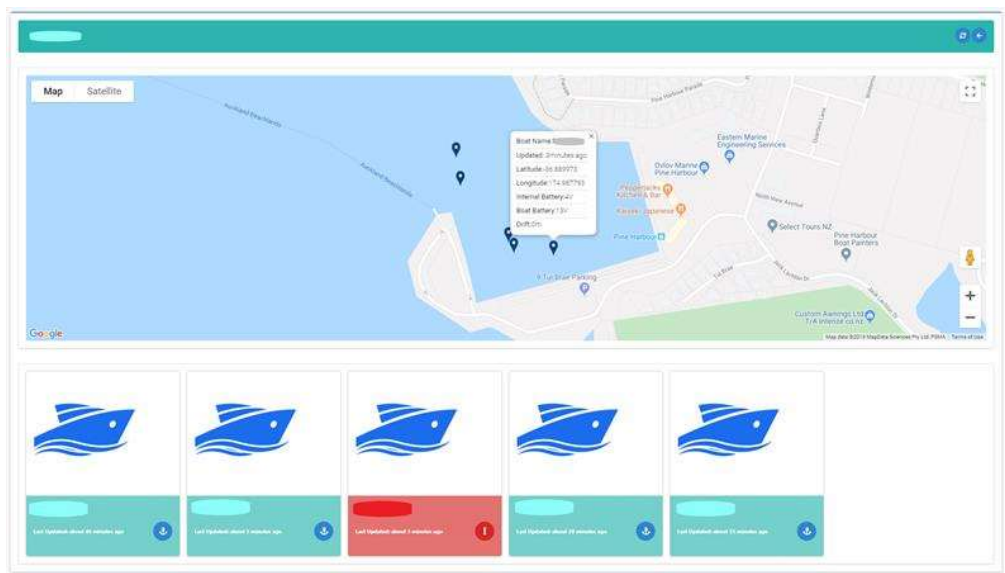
Map Satellite

Boat Name:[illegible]
Updated: 0 minutes ago
Latitude: -36.889973
Longitude: 174.987793
Internal Battery: 4V
Boat Battery: 13V
Drift: 0m

Pine Harbour Parade
Eastern Marine Engineering Services
Dillon Marine Pine Harbour
Peppertacks Kitchen & Bar
Kawaii Japanese
Pine Harbour
Select Tours NZ
Pine Harbour Boat Painters
Te Tuhi Bike Parking
Custom Awnings Ltd T/A Intense.co.nz
Jack Lachlan Dr
Auckland Beachlands
Google
Map data ©2019 MapData Sciences Pty Ltd, PSMA Terms of Use

Last Updated about 46 minutes ago
Last Updated about 3 minutes ago
Last Updated about 3 minutes ago
Last Updated about 29 minutes ago
Last Updated about 15 minutes ago